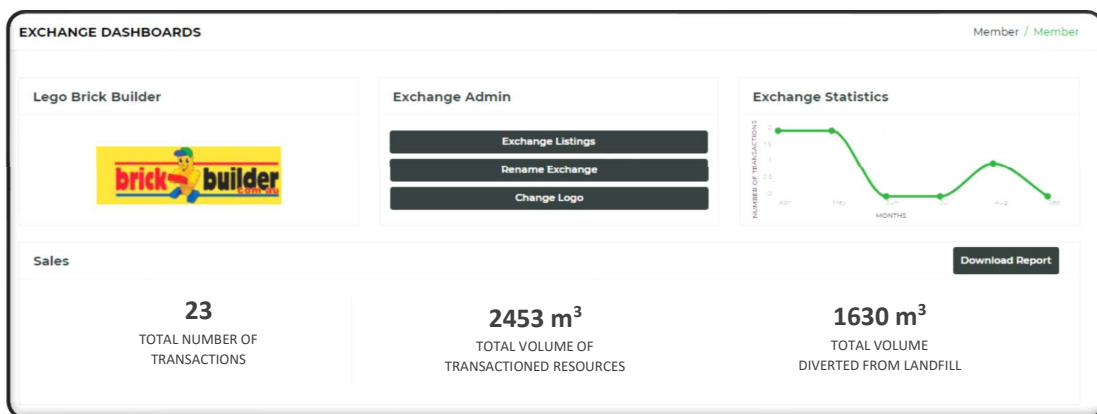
EXCHANGE DASHBOARDS

Member / Member

Lego Brick Builder

brick builder .com.au

Exchange Admin

Exchange Listings

Rename Exchange

Change Logo

Exchange Statistics

NUMBER OF TRANSACTIONS

2

1.5

1

0.5

0

Apr

May

Jun

Jul

Aug

Sep

MONTHS

Sales

Download Report

23
TOTAL NUMBER OF TRANSACTIONS

2453 $m^3$
TOTAL VOLUME OF TRANSACTIONED RESOURCES

1630 $m^3$
TOTAL VOLUME DIVERTED FROM LANDFILL